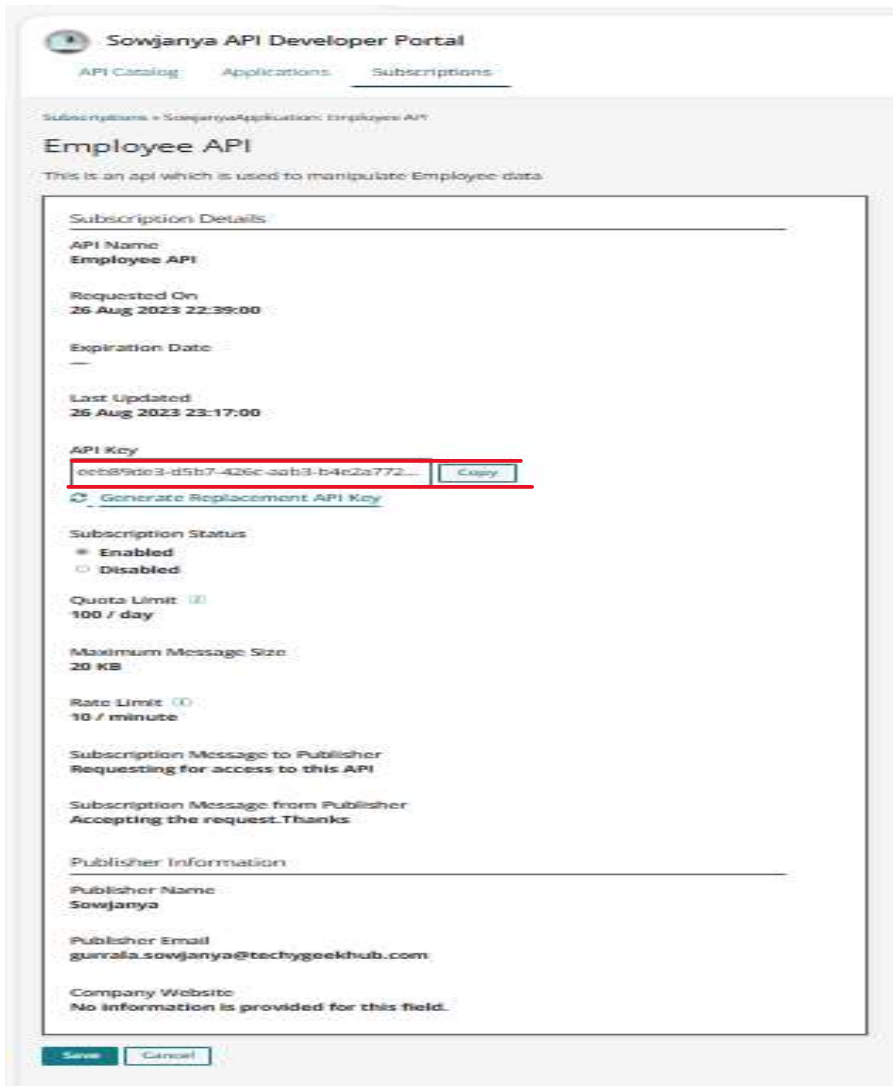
Sowjanya API Developer Portal

API Catalog Applications Subscriptions

Subscriptions » SowjanyaApplication: Employee API

Employee API

This is an api which is used to manipulate Employee data

Subscription Details

API Name
Employee API

Requested On
26 Aug 2023 22:39:00

Expiration Date
—

Last Updated
26 Aug 2023 23:17:00

API Key
eeb89de3-d5b7-426c-aab3-b4e2a772...
Copy

Generate Replacement API Key

Subscription Status
Enabled
Disabled

Quota Limit
100 / day

Maximum Message Size
20 KB

Rate Limit
10 / minute

Subscription Message to Publisher
Requesting for access to this API

Subscription Message from Publisher
Accepting the request.Thanks

Publisher Information

Publisher Name
Sowjanya

Publisher Email
gurrala.sowjanya@techygeekhub.com

Company Website
No information is provided for this field.

Save Cancel